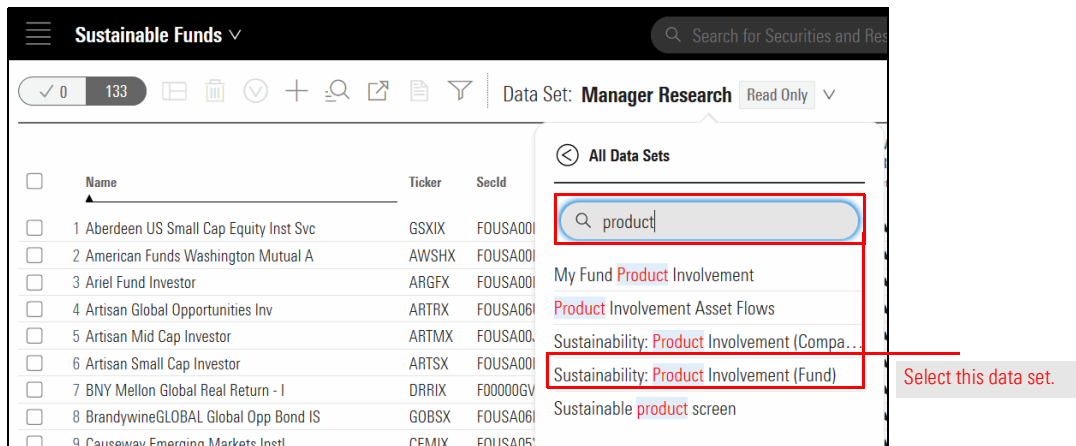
Sustainable Funds

Search for Securities and Res

0 133

Data Set: Manager Research Read Only

All Data Sets

product

My Fund Product Involvement

Product Involvement Asset Flows

Sustainability: Product Involvement (Compa…

Sustainability: Product Involvement (Fund)

Sustainable product screen

Select this data set.

| | Name | Ticker | SecId |
|---|---|---|---|
| | 1 Aberdeen US Small Cap Equity Inst Svc | GSXIX | FOUSA00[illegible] |
| | 2 American Funds Washington Mutual A | AWSHX | FOUSA00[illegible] |
| | 3 Ariel Fund Investor | ARGFX | FOUSA00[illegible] |
| | 4 Artisan Global Opportunities Inv | ARTRX | FOUSA06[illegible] |
| | 5 Artisan Mid Cap Investor | ARTMX | FOUSA00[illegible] |
| | 6 Artisan Small Cap Investor | ARTSX | FOUSA00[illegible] |
| | 7 BNY Mellon Global Real Return - I | DRRIX | F00000GV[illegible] |
| | 8 BrandywineGLOBAL Global Opp Bond IS | GOBSX | FOUSA06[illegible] |
| | 9 Causeway Emerging Markets Instl | CEMIX | FOUSA05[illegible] |